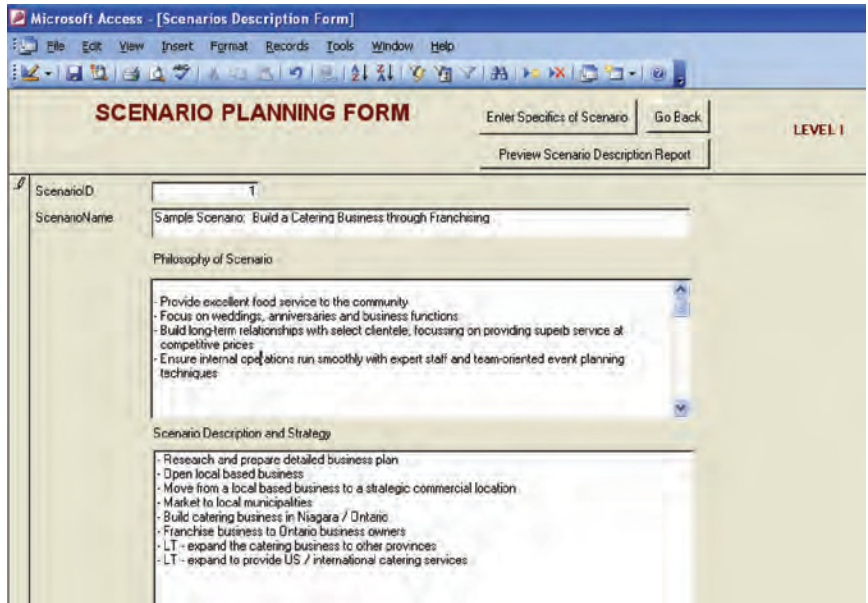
Microsoft Access - [Scenarios Description Form]

File Edit View Insert Format Records Tools Window Help

SCENARIO PLANNING FORM

Enter Specifics of Scenario

Go Back

Preview Scenario Description Report

LEVEL I

ScenarioID 1

ScenarioName Sample Scenario: Build a Catering Business through Franchising

Philosophy of Scenario

- Provide excellent food service to the community
- Focus on weddings, anniversaries and business functions
- Build long-term relationships with select clientele, focussing on providing superb service at competitive prices
- Ensure internal operations run smoothly with expert staff and team-oriented event planning techniques

Scenario Description and Strategy

- Research and prepare detailed business plan
- Open local based business
- Move from a local based business to a strategic commercial location
- Market to local municipalities
- Build catering business in Niagara / Ontario
- Franchise business to Ontario business owners
- LT - expand the catering business to other provinces
- LT - expand to provide US / international catering services